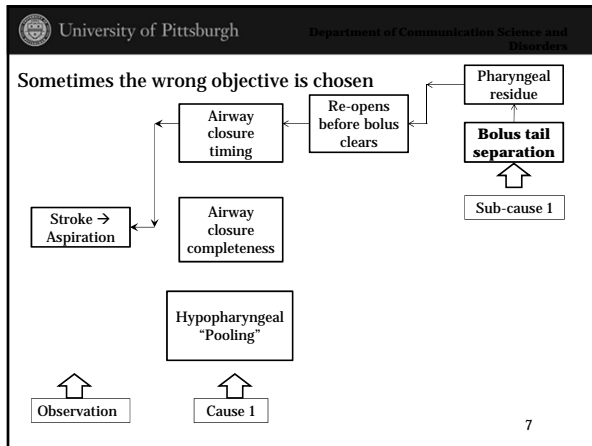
University of Pittsburgh

Department of Communication Science and Disorders

Sometimes the wrong objective is chosen

Pharyngeal residue

Re-opens before bolus clears

Airway closure timing

Bolus tail separation

Sub-cause 1

Stroke → Aspiration

Airway closure completeness

Hypopharyngeal "Pooling"

Observation

Cause 1

7